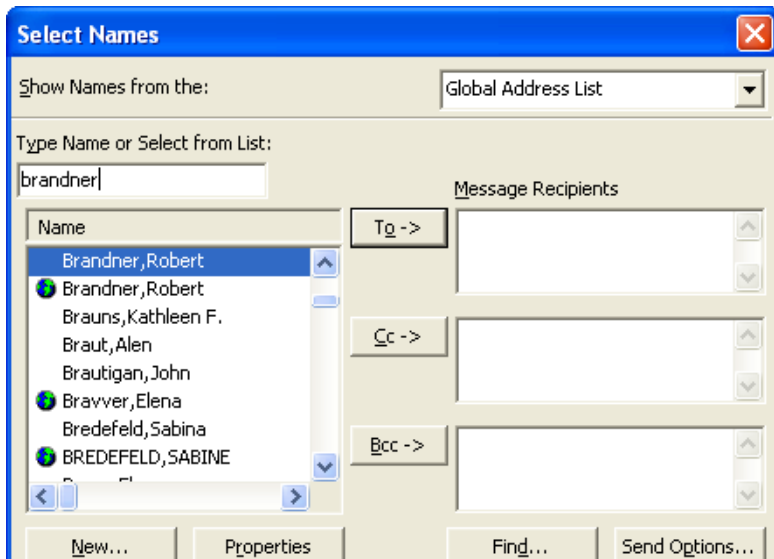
Select Names

Show Names from the:

Global Address List

Type Name or Select from List:

brandner

Message Recipients

Name

Brandner,Robert
Brandner,Robert
Brauns,Kathleen F.
Braut,Alen
Brautigan,John
Bravver,Elena
Bredefeld,Sabina
BREDEFELD,SABINE
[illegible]

To ->

Cc ->

Bcc ->

New...

Properties

Find...

Send Options...